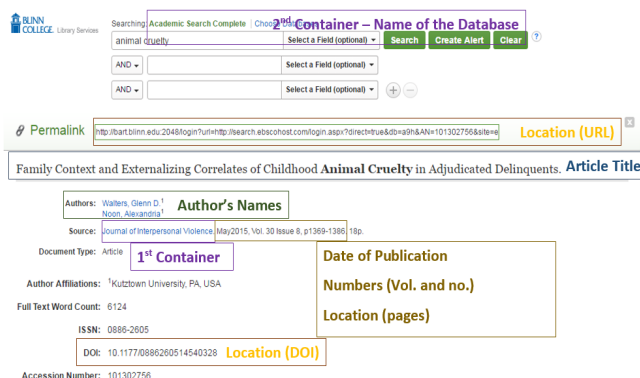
BLINN COLLEGE Library Services

Searching: Academic Search Complete | Choose Databases

$2^{nd}$ Container – Name of the Database

animal cruelty

Select a Field (optional)

Search

Create Alert

Clear

AND

Select a Field (optional)

AND

Select a Field (optional)

Permalink

http://bart.blinn.edu:2048/login?url=http://search.ebscohost.com/login.aspx?direct=true&db=a9h&AN=101302756&site=e

Location (URL)

Family Context and Externalizing Correlates of Childhood **Animal Cruelty** in Adjudicated Delinquents.

Article Title

Authors: Walters, Glenn D.$^1$ Noon, Alexandria$^1$

Author's Names

Source: Journal of Interpersonal Violence. May2015, Vol. 30 Issue 8, p1369-1386. 18p.

Document Type: Article

$1^{st}$ Container

Date of Publication

Numbers (Vol. and no.)

Location (pages)

Author Affiliations: $^1$Kutztown University, PA, USA

Full Text Word Count: 6124

ISSN: 0886-2605

DOI: 10.1177/0886260514540328

Location (DOI)

Accession Number: 101302756